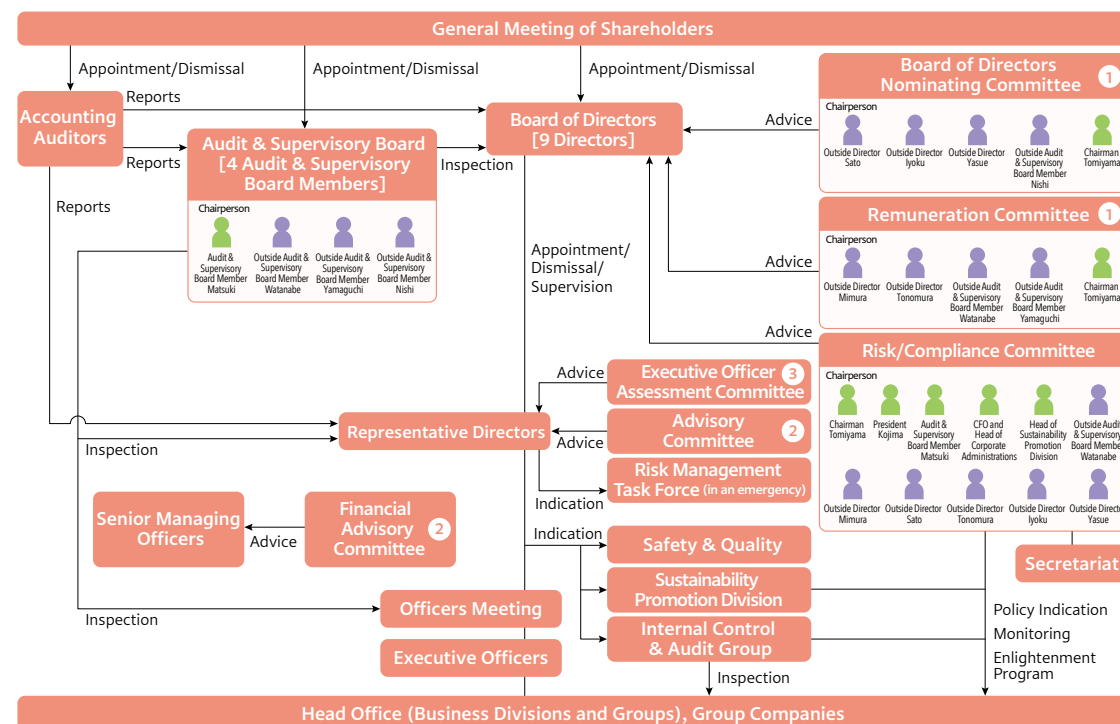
General Meeting of Shareholders

Appointment/Dismissal

Appointment/Dismissal

Appointment/Dismissal

Accounting Auditors

Reports

Reports

Reports

Audit & Supervisory Board [4 Audit & Supervisory Board Members]

Chairperson

Audit & Supervisory Board Member Matsuki

Outside Audit & Supervisory Board Member Watanabe

Outside Audit & Supervisory Board Member Yamaguchi

Outside Audit & Supervisory Board Member Nishi

Inspection

Board of Directors [9 Directors]

Board of Directors Nominating Committee 1

Chairperson

Outside Director Sato

Outside Director Iyoku

Outside Director Yasue

Outside Audit & Supervisory Board Member Nishi

Chairman Tomiyama

Advice

Remuneration Committee 1

Chairperson

Outside Director Mimura

Outside Director Tonomura

Outside Audit & Supervisory Board Member Watanabe

Outside Audit & Supervisory Board Member Yamaguchi

Chairman Tomiyama

Advice

Advice

Risk/Compliance Committee

Chairperson

Chairman Tomiyama

President Kojima

Audit & Supervisory Board Member Matsuki

CFO and Head of Corporate Administrations

Head of Sustainability Promotion Division

Outside Audit & Supervisory Board Member Watanabe

Outside Director Mimura

Outside Director Sato

Outside Director Tonomura

Outside Director Iyoku

Outside Director Yasue

Appointment/ Dismissal/ Supervision

Advice

Executive Officer Assessment Committee 3

Advice

Advisory Committee 2

Representative Directors

Inspection

Risk Management Task Force (in an emergency)

Indication

Senior Managing Officers

Advice

Financial Advisory Committee 2

Indication

Safety & Quality

Sustainability Promotion Division

Secretariat

Officers Meeting

Inspection

Internal Control & Audit Group

Policy Indication

Monitoring

Enlightenment Program

Executive Officers

Inspection

Head Office (Business Divisions and Groups), Group Companies